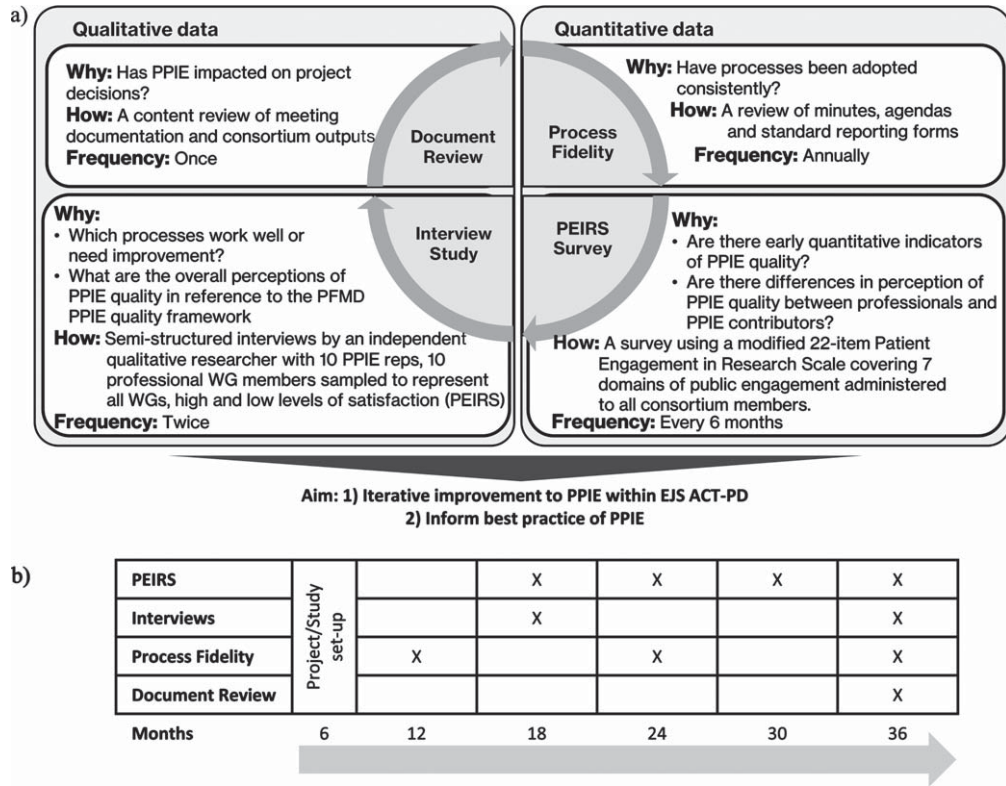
a)

Qualitative data

Why: Has PPIE impacted on project decisions?
How: A content review of meeting documentation and consortium outputs
Frequency: Once

Document Review

Quantitative data

Why: Have processes been adopted consistently?
How: A review of minutes, agendas and standard reporting forms
Frequency: Annually

Process Fidelity

Why:
• Which processes work well or need improvement?
• What are the overall perceptions of PPIE quality in reference to the PFMD PPIE quality framework
How: Semi-structured interviews by an independent qualitative researcher with 10 PPIE reps, 10 professional WG members sampled to represent all WGs, high and low levels of satisfaction (PEIRS)
Frequency: Twice

Interview Study

PEIRS Survey

Why:
• Are there early quantitative indicators of PPIE quality?
• Are there differences in perception of PPIE quality between professionals and PPIE contributors?
How: A survey using a modified 22-item Patient Engagement in Research Scale covering 7 domains of public engagement administered to all consortium members.
Frequency: Every 6 months

Aim: 1) Iterative improvement to PPIE within EJS ACT-PD
2) Inform best practice of PPIE

b)

| PEIRS | Project/Study set-up | | X | X | X | X |
|---|---|---|---|---|---|---|
| Interviews | | | X | | | X |
| Process Fidelity | | X | | X | | X |
| Document Review | | | | | | X |
| Months | 6 | 12 | 18 | 24 | 30 | 36 |